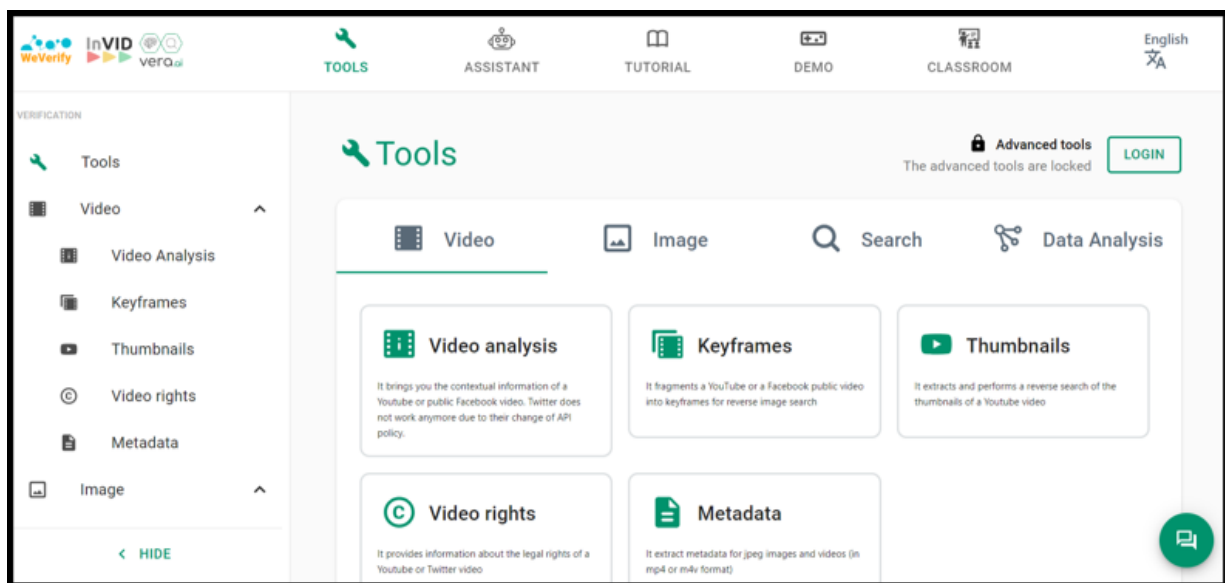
WeVerify InVID vera.ai

TOOLS
ASSISTANT
TUTORIAL
DEMO
CLASSROOM
English

VERIFICATION
Tools
Video
Video Analysis
Keyframes
Thumbnails
Video rights
Metadata
Image
< HIDE

Tools

Advanced tools
The advanced tools are locked
LOGIN

Video
Image
Search
Data Analysis

Video analysis
It brings you the contextual information of a Youtube or public Facebook video. Twitter does not work anymore due to their change of API policy.

Keyframes
It fragments a YouTube or a Facebook public video into keyframes for reverse image search

Thumbnails
It extracts and performs a reverse search of the thumbnails of a Youtube video

Video rights
It provides information about the legal rights of a Youtube or Twitter video

Metadata
It extract metadata for jpeg images and videos (in mp4 or m4v format)